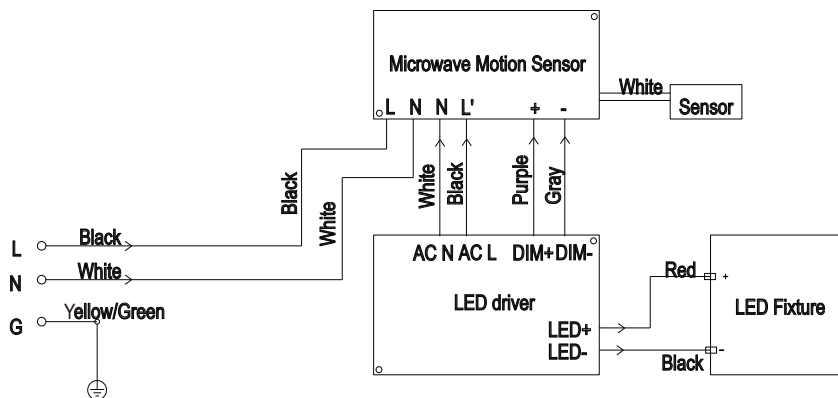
Microwave Motion Sensor

White

Sensor

L N N L' + -

Black

White

White

Black

Purple

Gray

L Black

N White

G Yellow/Green

AC N AC L DIM+ DIM-

LED driver

LED+

LED-

Red

+

-

Black

LED Fixture